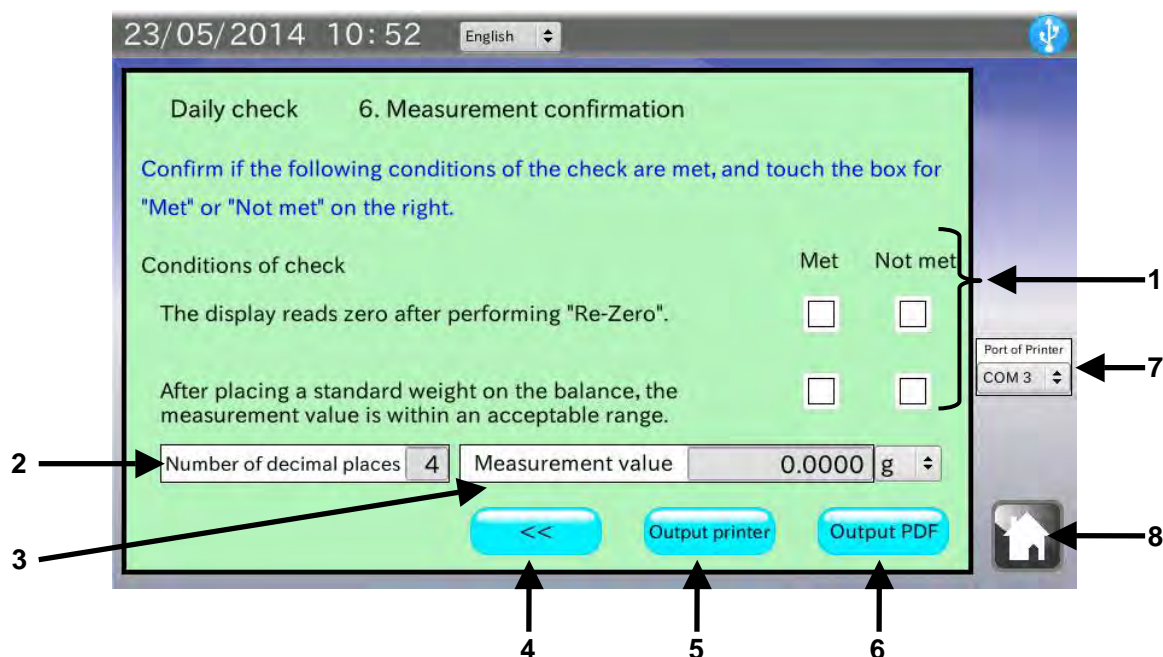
23/05/2014 10:52 English

Daily check 6. Measurement confirmation

Confirm if the following conditions of the check are met, and touch the box for "Met" or "Not met" on the right.

Conditions of check Met Not met

The display reads zero after performing "Re-Zero".

After placing a standard weight on the balance, the measurement value is within an acceptable range.

Port of Printer
COM 3

Number of decimal places 4
Measurement value 0.0000 g

<<
Output printer
Output PDF

1
2
3
4
5
6
7
8